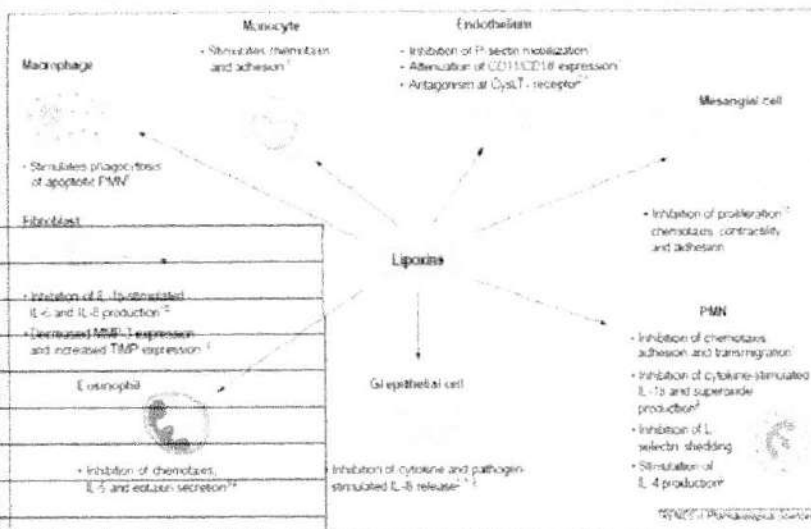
Monocyte

• Stimulates chemotaxis and adhesion

Endothelium

• Inhibition of P-selectin mobilization
• Attenuation of CD11/CD18 expression
• Antagonism at CysLT receptor

Macrophage

• Stimulates phagocytosis of apoptotic PMN

Mesangial cell

• Inhibition of proliferation, chemotaxis, contractility and adhesion

Fibroblast

• Inhibition of IL-1β-stimulated IL-6 and IL-8 production
• Decreased MMP-3 expression and increased TIMP expression

Lipoxins

PMN

• Inhibition of chemotaxis, adhesion and transmigration
• Inhibition of cytokine-stimulated IL-1β and superoxide production
• Inhibition of L-selectin shedding
• Stimulation of IL-4 production

Eosinophil

• Inhibition of chemotaxis, IL-5 and eotaxin secretion

GI epithelial cell

Inhibition of cytokine and pathogen-stimulated IL-8 release

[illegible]